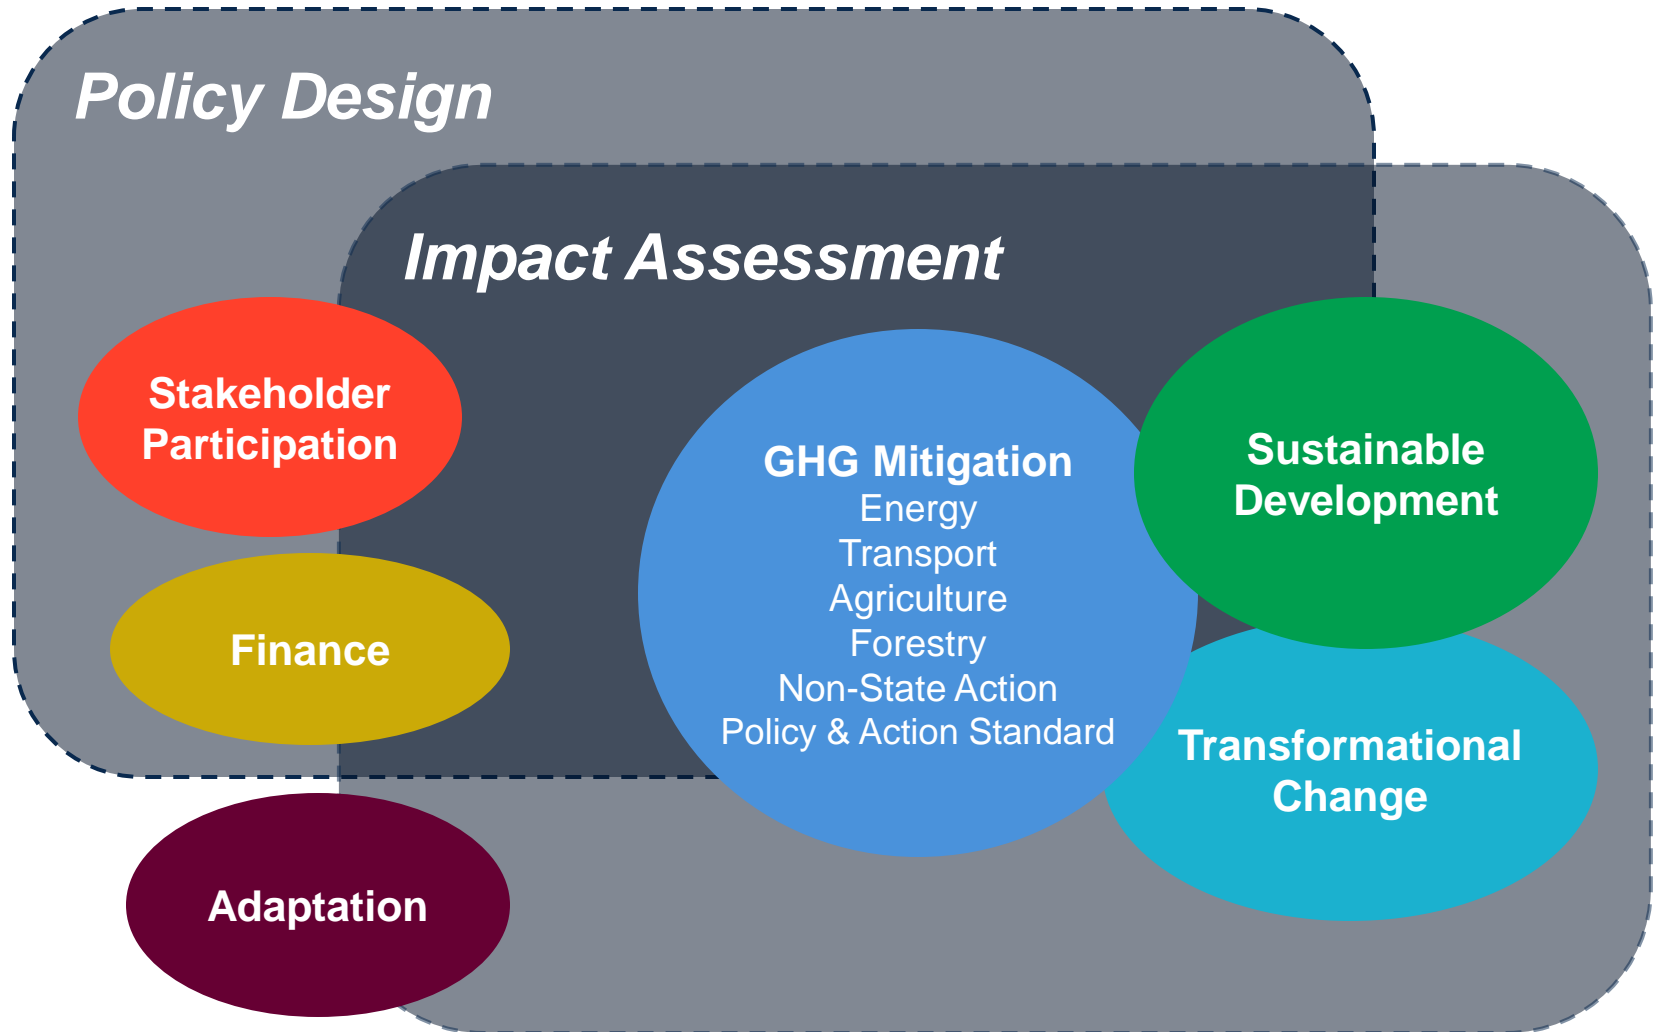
Policy Design

Impact Assessment

Stakeholder Participation

Finance

Adaptation

GHG Mitigation
Energy
Transport
Agriculture
Forestry
Non-State Action
Policy & Action Standard

Sustainable Development

Transformational Change